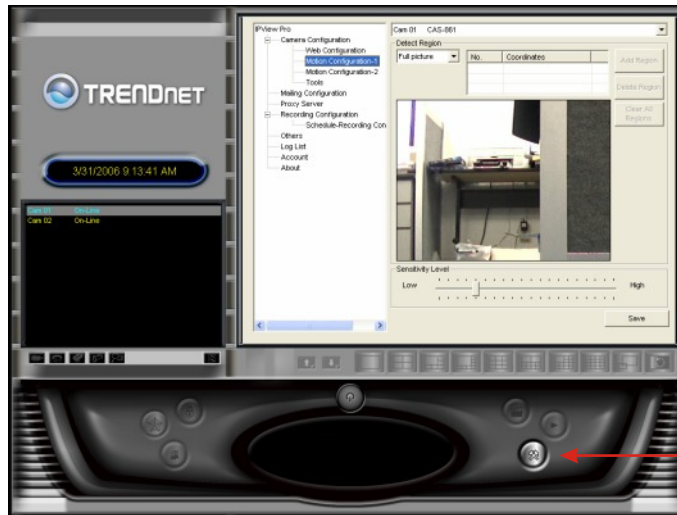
TRENDnet

3/31/2006 9:13:41 AM

Cam 01 On-Line
Cam 02 On-Line

IPView Pro
Camera Configuration
Web Configuration
Motion Configuration-1
Motion Configuration-2
Tools
Mailing Configuration
Proxy Server
Recording Configuration
Schedule-Recording Con
Others
Log List
Account
About

Cam 01 CAS-881

Detect Region
Full picture

| No. | Coordinates |
|---|---|
| | |

Add Region
Delete Region
Clear All Regions

Sensitivity Level
Low
High

Save